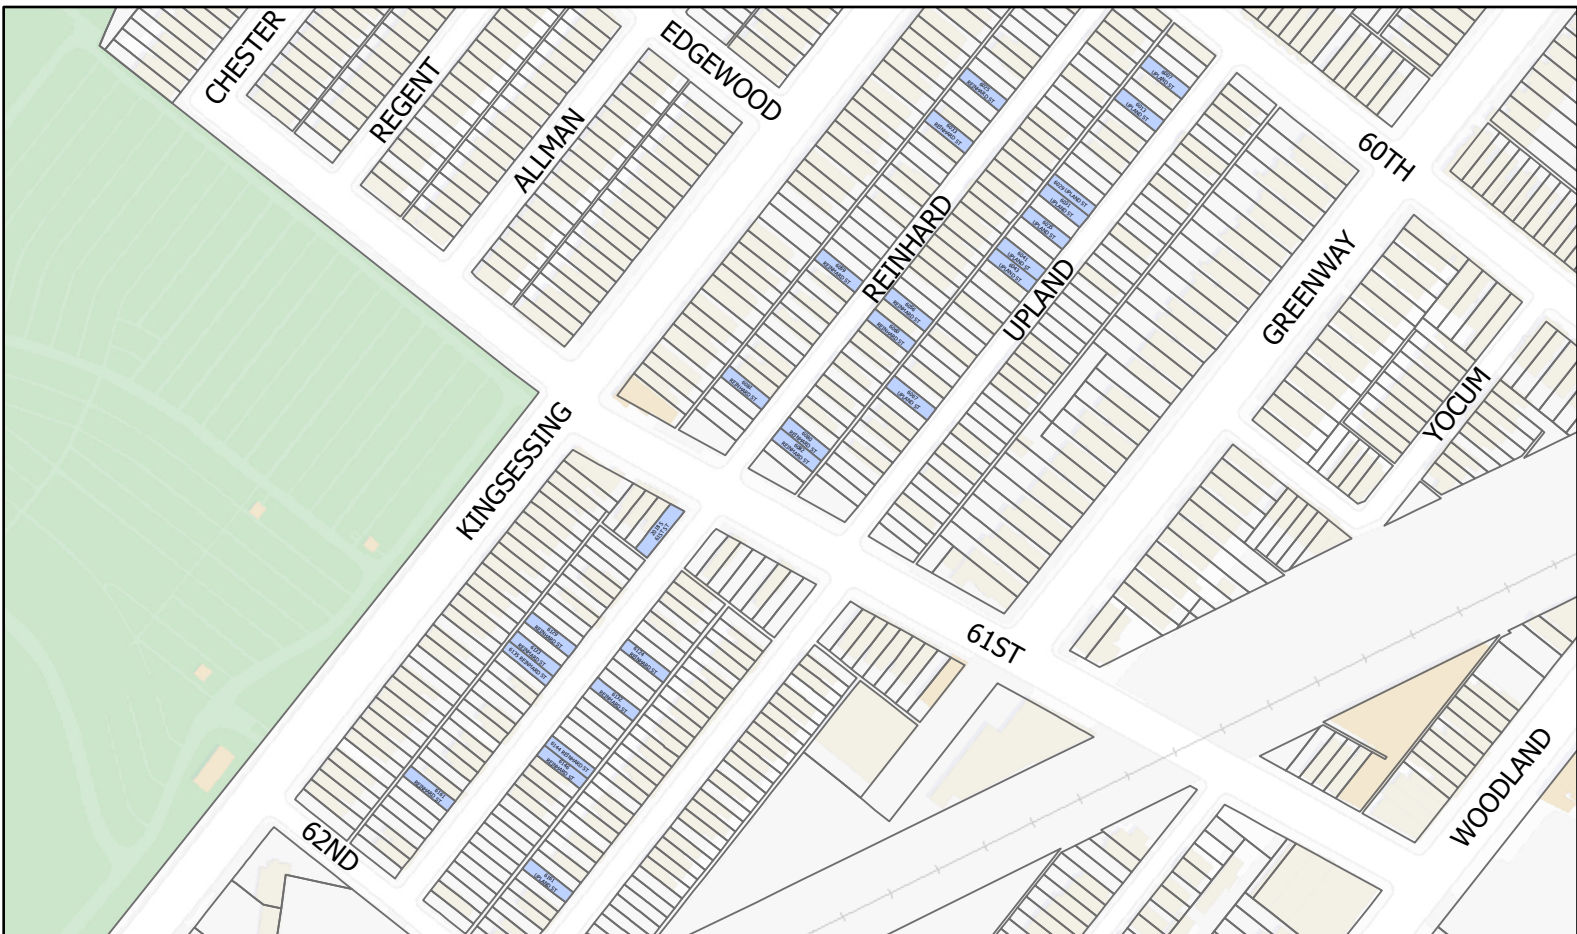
CHESTER
REGENT
EDGEWOOD
ALLMAN
REINHARD
UPLAND
60TH
GREENWAY
YOCUM
KINGSESSING
61ST
62ND
WOODLAND
6017 UPLAND ST
6013 UPLAND ST
6023 REINHARD ST
6013 REINHARD ST
6029 UPLAND ST
6033 UPLAND ST
6041 UPLAND ST
6045 UPLAND ST
6050 REINHARD ST
6054 REINHARD ST
6046 REINHARD ST
6067 UPLAND ST
6060 REINHARD ST
6066 REINHARD ST
6086 REINHARD ST
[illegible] 61ST
6128 REINHARD ST
6133 REINHARD ST
6135 REINHARD ST
6128 REINHARD ST
6132 REINHARD ST
6144 REINHARD ST
6148 REINHARD ST
6163 REINHARD ST
6161 UPLAND ST